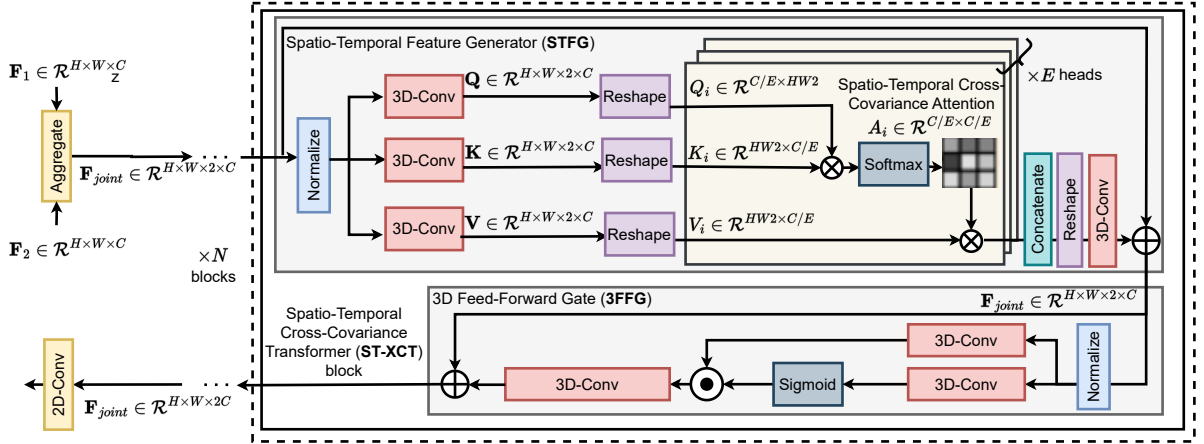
Spatio-Temporal Feature Generator (STFG)

$\mathbf{F}_1 \in \mathcal{R}^{H\times W\times C}$ z

Aggregate

$\mathbf{F}_{joint} \in \mathcal{R}^{H\times W\times 2\times C}$

$\mathbf{F}_2 \in \mathcal{R}^{H\times W\times C}$

Normalize

3D-Conv $\mathbf{Q} \in \mathcal{R}^{H\times W\times 2\times C}$ Reshape $Q_i \in \mathcal{R}^{C/E\times HW2}$

3D-Conv $\mathbf{K} \in \mathcal{R}^{H\times W\times 2\times C}$ Reshape $K_i \in \mathcal{R}^{HW2\times C/E}$

3D-Conv $\mathbf{V} \in \mathcal{R}^{H\times W\times 2\times C}$ Reshape $V_i \in \mathcal{R}^{HW2\times C/E}$

Spatio-Temporal Cross-Covariance Attention

$A_i \in \mathcal{R}^{C/E\times C/E}$

Softmax

$\times E$ heads

Concatenate

Reshape

3D-Conv

$\times N$ blocks

3D Feed-Forward Gate (3FFG)

$\mathbf{F}_{joint} \in \mathcal{R}^{H\times W\times 2\times C}$

Spatio-Temporal Cross-Covariance Transformer (ST-XCT) block

3D-Conv

3D-Conv

Sigmoid

3D-Conv

Normalize

2D-Conv

$\mathbf{F}_{joint} \in \mathcal{R}^{H\times W\times 2C}$